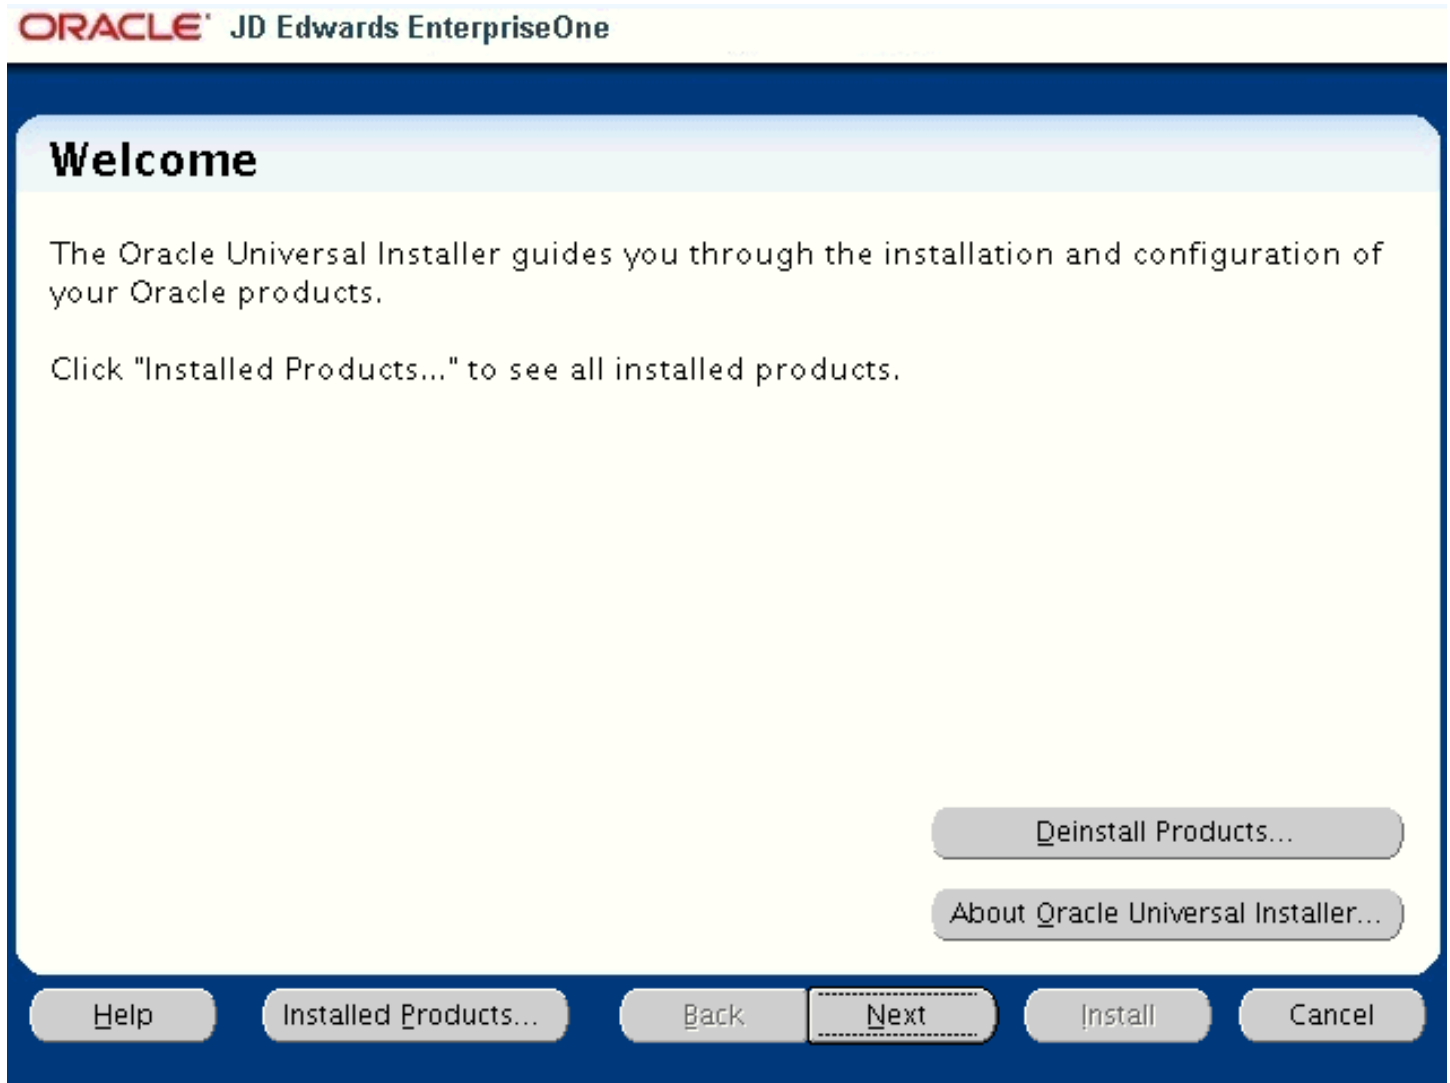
ORACLE JD Edwards EnterpriseOne

Welcome

The Oracle Universal Installer guides you through the installation and configuration of your Oracle products.

Click "Installed Products..." to see all installed products.

Deinstall Products...

About Oracle Universal Installer...

Help

Installed Products...

Back

Next

Install

Cancel